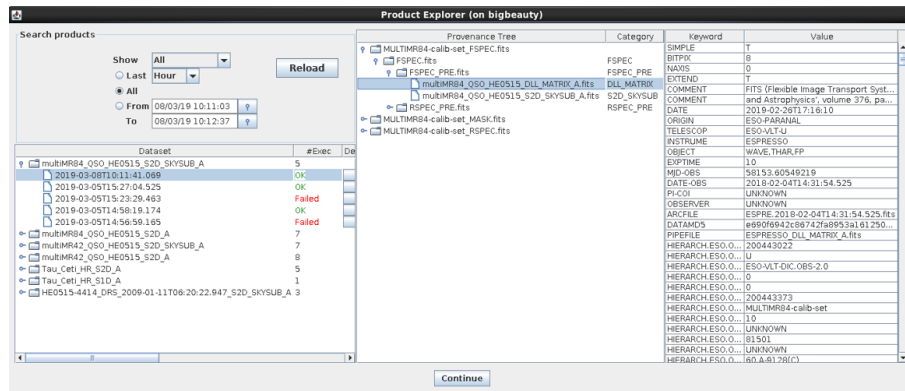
Product Explorer (on bigbeauty)

Search products

Show All

Last Hour

All

From 08/03/19 10:11:03

To 08/03/19 10:12:37

Reload

| Dataset | #Exec | De |
|---|---|---|
| multiMR84_QSO_HE0515_S2D_SKYSUB_A | 5 | |
| 2019-03-08T10:11:41.069 | OK | |
| 2019-03-05T15:27:04.525 | OK | |
| 2019-03-05T15:23:29.463 | Failed | |
| 2019-03-05T14:58:19.174 | OK | |
| 2019-03-05T14:56:59.165 | Failed | |
| multiMR84_QSO_HE0515_S2D_A | 7 | |
| multiMR42_QSO_HE0515_S2D_SKYSUB_A | 7 | |
| multiMR42_QSO_HE0515_S2D_A | 8 | |
| Tau_Ceti_HR_S2D_A | 5 | |
| Tau_Ceti_HR_S1D_A | 1 | |
| HE0515-4414_DRS_2009-01-11T08:20:22.947_S2D_SKYSUB_A | 3 | |

| Provenance Tree | Category |
|---|---|
| MULTIMR84-calib-set_FSPEC.fits | |
| FSPEC.fits | FSPEC |
| FSPEC_PRE.fits | FSPEC_PRE |
| multiMR84_QSO_HE0515_DLL_MATRIX_A.fits | DLL_MATRIX |
| multiMR84_QSO_HE0515_S2D_SKYSUB_A.fits | S2D_SKYSUB |
| RSPEC_PRE.fits | RSPEC_PRE |
| MULTIMR84-calib-set_MASK.fits | |
| MULTIMR84-calib-set_RSPEC.fits | |

| Keyword | Value |
|---|---|
| SIMPLE | T |
| BITPIX | 8 |
| NAXIS | 0 |
| EXTEND | T |
| COMMENT | FITS (Flexible Image Transport Syst... |
| COMMENT | and Astrophysics', volume 376, pa... |
| DATE | 2019-02-26T17:16:10 |
| ORIGIN | ESO-PARANAL |
| TELESCOP | ESO-VLT-U |
| INSTRUME | ESPRESSO |
| OBJECT | WAVE,THAR,FP |
| EXPTIME | 10 |
| MJD-OBS | 58153.60549219 |
| DATE-OBS | 2018-02-04T14:31:54.525 |
| PI-COI | UNKNOWN |
| OBSERVER | UNKNOWN |
| ARCFILE | ESPRE.2018-02-04T14:31:54.525.fits |
| DATAMD5 | e690f6942c86742fa8953a161250... |
| PIPEFILE | ESPRESSO_DLL_MATRIX_A.fits |
| HIERARCH.ESO.O... | 200443022 |
| HIERARCH.ESO.O... | U |
| HIERARCH.ESO.O... | ESO-VLT-DIC.OBS-2.0 |
| HIERARCH.ESO.O... | 0 |
| HIERARCH.ESO.O... | 0 |
| HIERARCH.ESO.O... | 200443373 |
| HIERARCH.ESO.O... | MULTIMR84-calib-set |
| HIERARCH.ESO.O... | 10 |
| HIERARCH.ESO.O... | UNKNOWN |
| HIERARCH.ESO.O... | 81501 |
| HIERARCH.ESO.O... | UNKNOWN |
| HIERARCH.ESO.O... | 60.A-9128(C) |

Continue